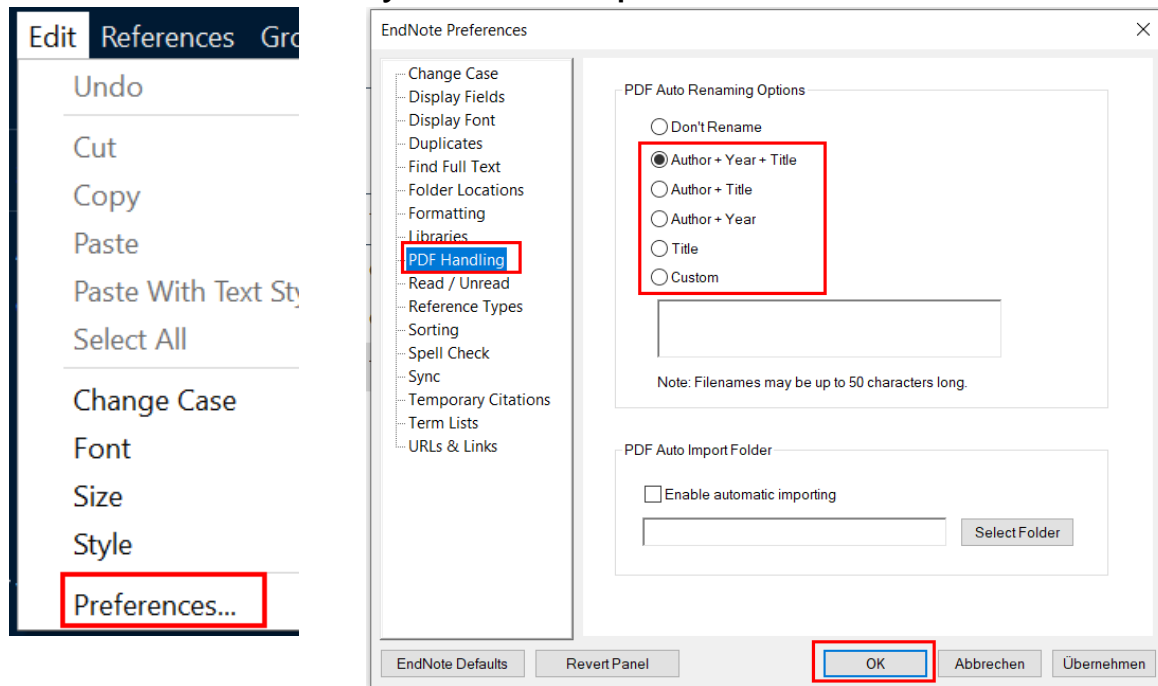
Edit References Gro
Undo
Cut
Copy
Paste
Paste With Text Sty
Select All
Change Case
Font
Size
Style
Preferences...

EndNote Preferences

Change Case
Display Fields
Display Font
Duplicates
Find Full Text
Folder Locations
Formatting
Libraries
PDF Handling
Read / Unread
Reference Types
Sorting
Spell Check
Sync
Temporary Citations
Term Lists
URLs & Links

PDF Auto Renaming Options
Don't Rename
Author + Year + Title
Author + Title
Author + Year
Title
Custom

Note: Filenames may be up to 50 characters long.

PDF Auto Import Folder
Enable automatic importing
Select Folder

EndNote Defaults
Revert Panel
OK
Abbrechen
Übernehmen